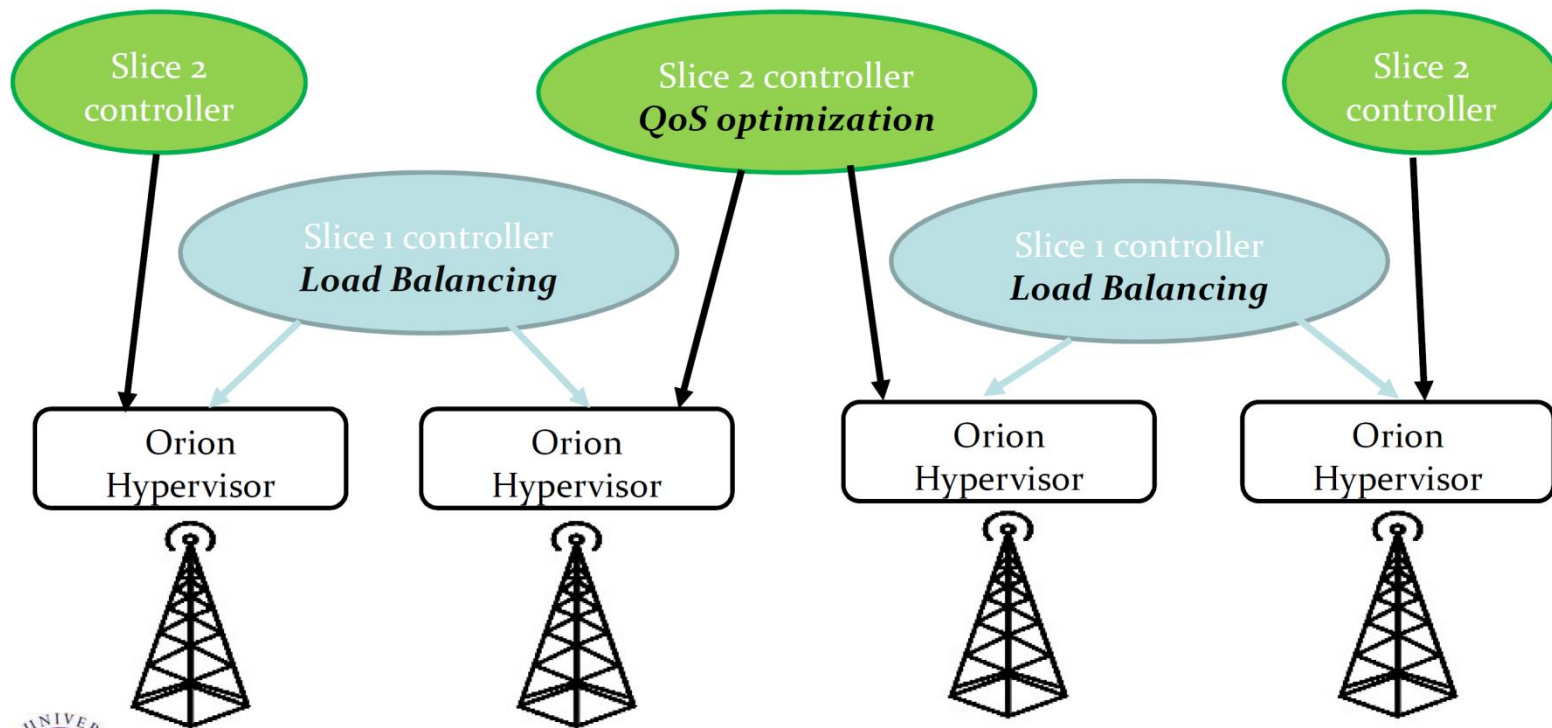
Slice 2 controller

Slice 2 controller
*QoS optimization*

Slice 2 controller

Slice 1 controller
*Load Balancing*

Slice 1 controller
*Load Balancing*

Orion Hypervisor

Orion Hypervisor

Orion Hypervisor

Orion Hypervisor

UNIVE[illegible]